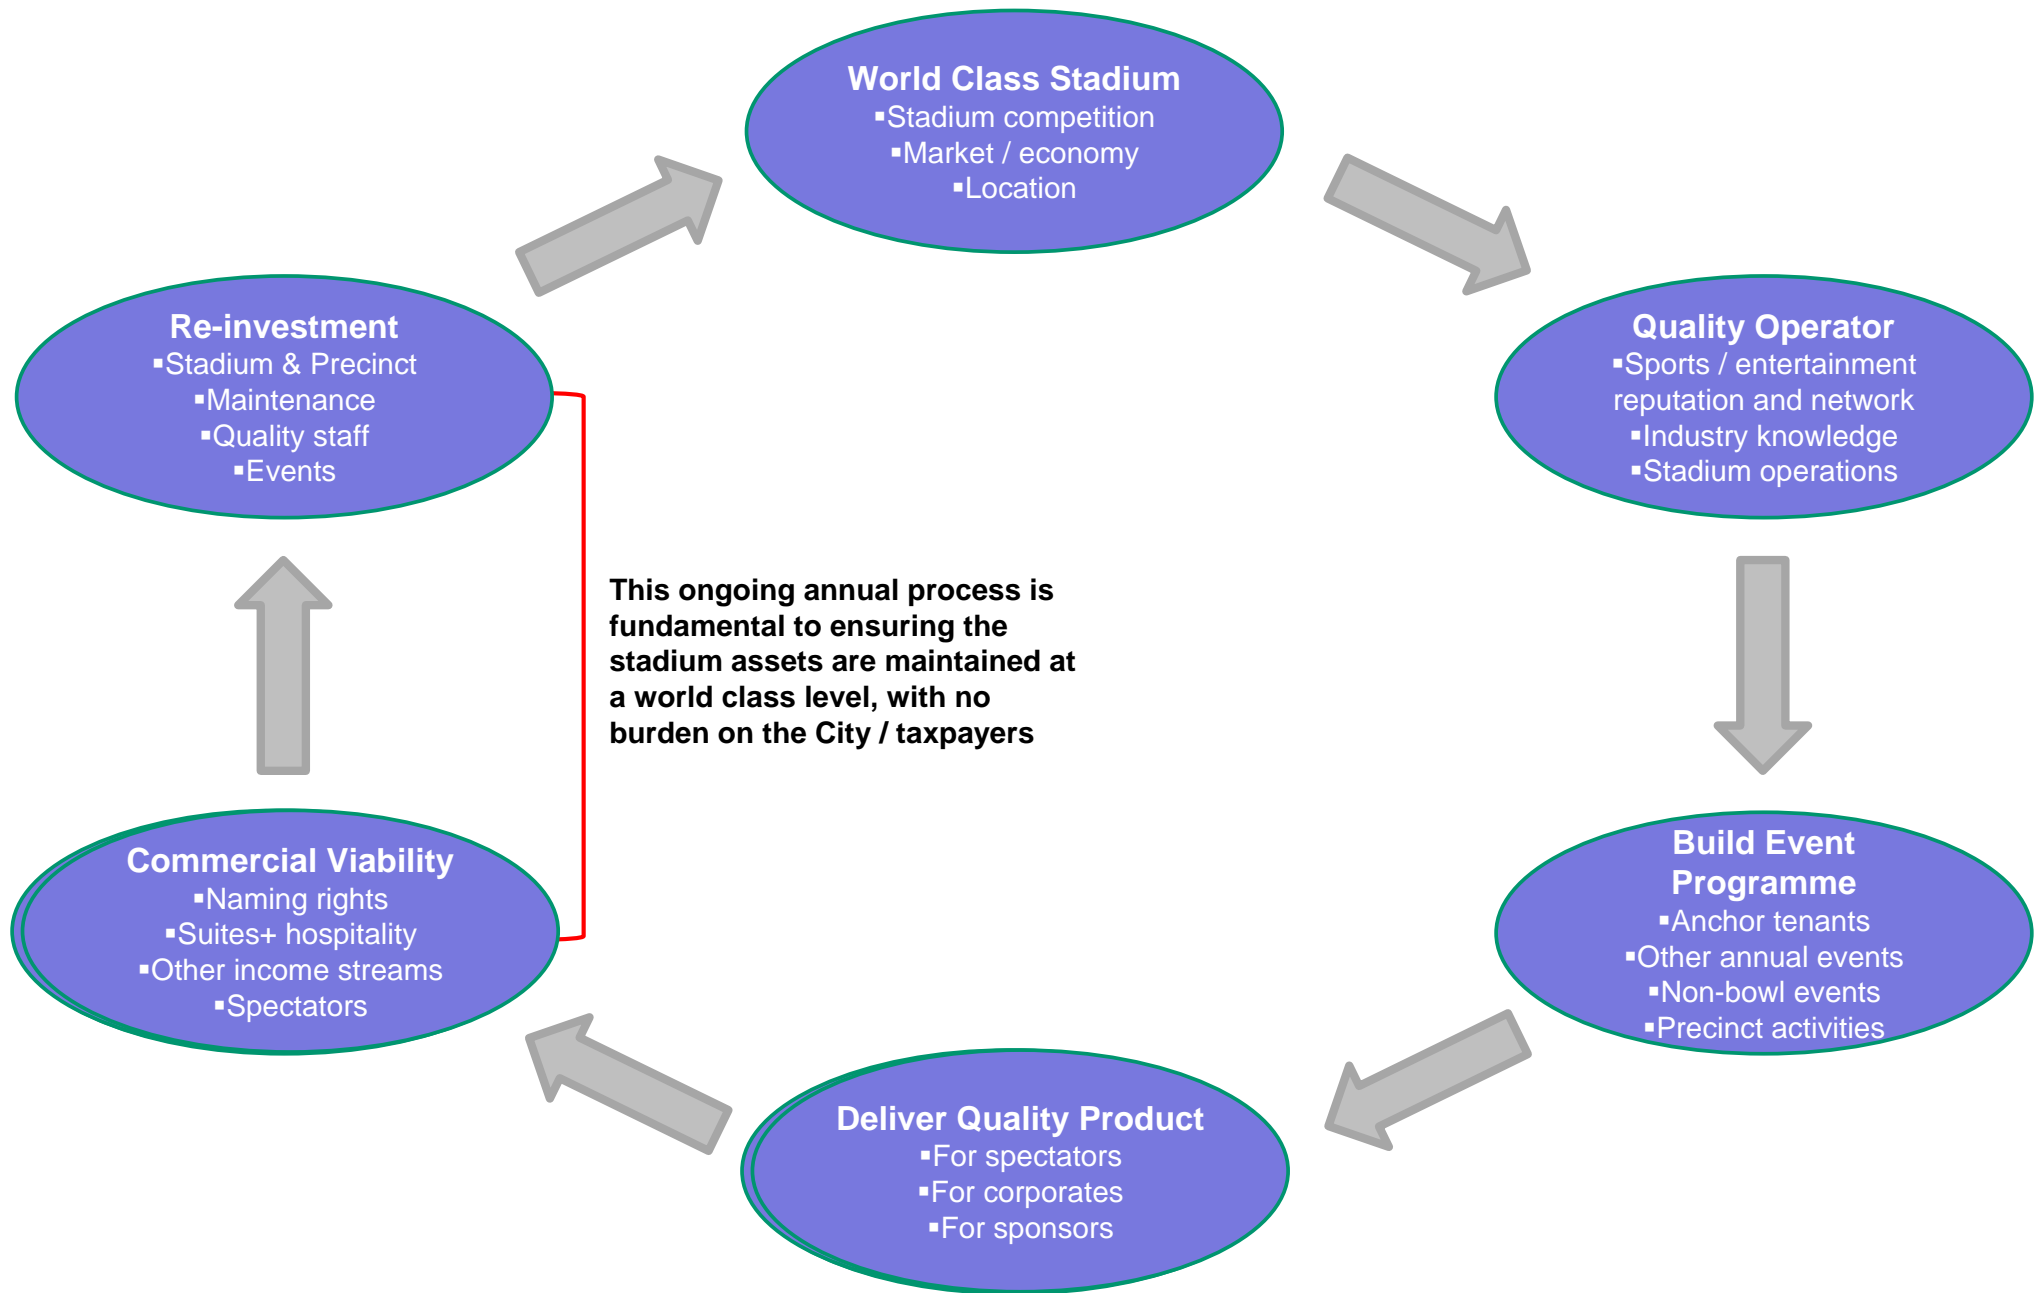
World Class Stadium
▪Stadium competition
▪Market / economy
▪Location

Quality Operator
▪Sports / entertainment reputation and network
▪Industry knowledge
▪Stadium operations

Build Event Programme
▪Anchor tenants
▪Other annual events
▪Non-bowl events
▪Precinct activities

Deliver Quality Product
▪For spectators
▪For corporates
▪For sponsors

Commercial Viability
▪Naming rights
▪Suites+ hospitality
▪Other income streams
▪Spectators

Re-investment
▪Stadium & Precinct
▪Maintenance
▪Quality staff
▪Events

This ongoing annual process is fundamental to ensuring the stadium assets are maintained at a world class level, with no burden on the City / taxpayers